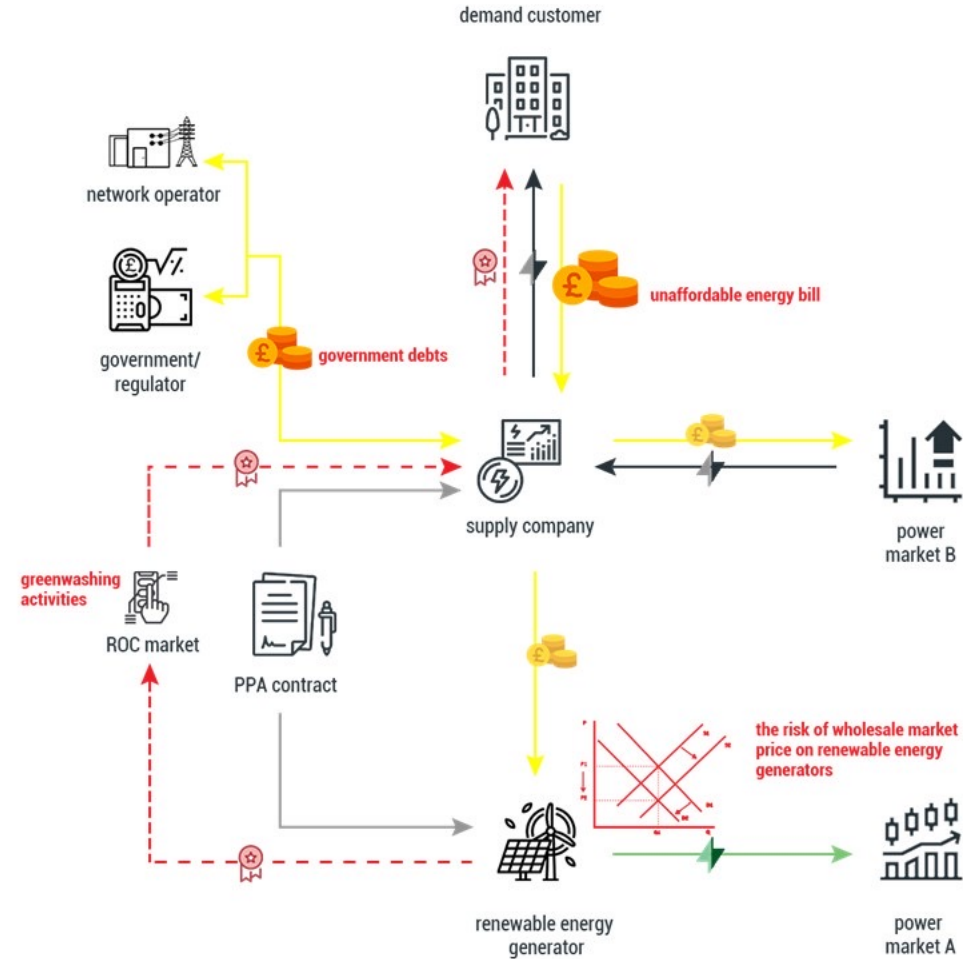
demand customer

network operator

government/ regulator

government debts

unaffordable energy bill

supply company

power market B

greenwashing activities

ROC market

PPA contract

the risk of wholesale market price on renewable energy generators

renewable energy generator

power market A